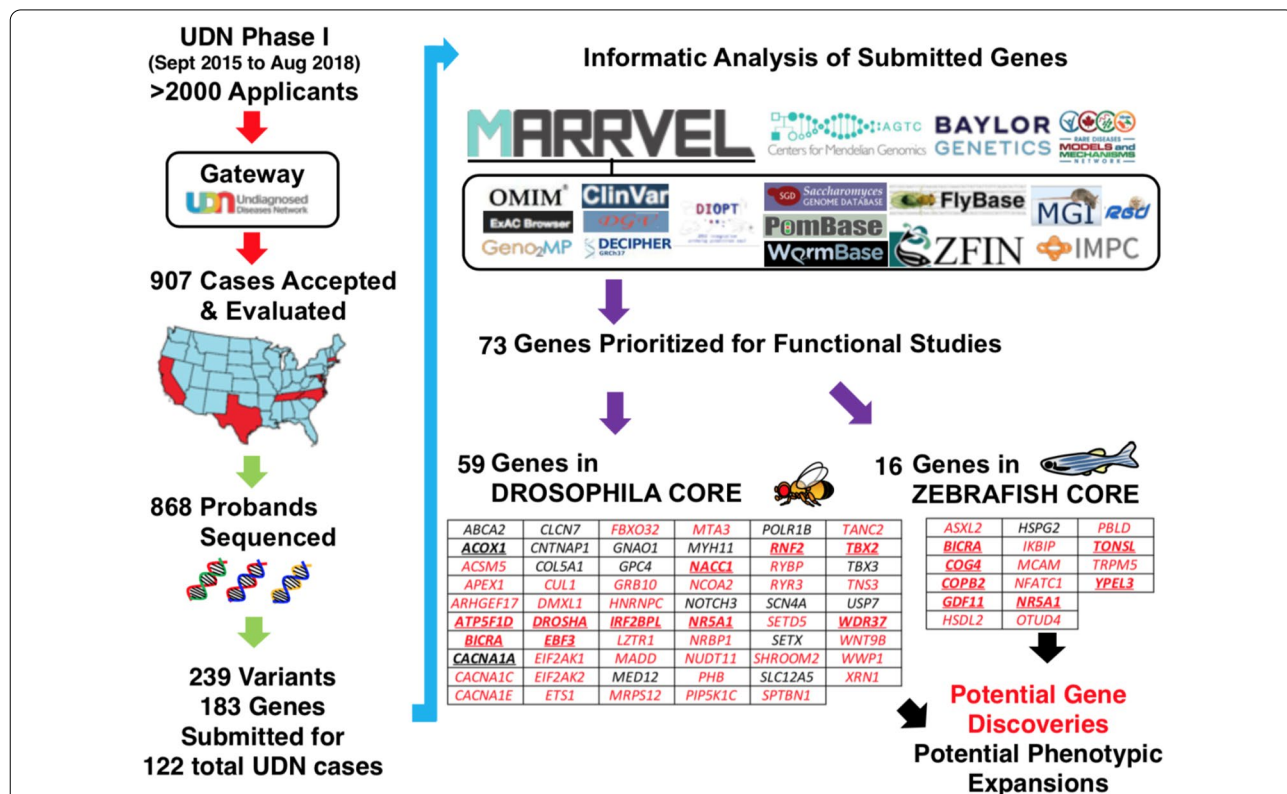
UDN Phase I
(Sept 2015 to Aug 2018)
>2000 Applicants

Gateway
UDN Undiagnosed Diseases Network

907 Cases Accepted & Evaluated

868 Probands Sequenced

239 Variants
183 Genes
Submitted for
122 total UDN cases

Informatic Analysis of Submitted Genes

MARRVEL
AGTC Centers for Mendelian Genomics
BAYLOR GENETICS
RARE DISEASES MODELS and MECHANISMS NETWORK

OMIM
ClinVar
ExAC Browser
DGV
DIOPT
Geno2MP
DECIPHER GRCh37
SGD Saccharomyces GENOME DATABASE
PomBase
WormBase
FlyBase
ZFIN
MGI
RGD
IMPC

73 Genes Prioritized for Functional Studies

59 Genes in DROSOPHILA CORE

| ABCA2 | CLCN7 | FBXO32 | MTA3 | POLR1B | TANC2 |
|---|---|---|---|---|---|
| ACOX1 | CNTNAP1 | GNAO1 | MYH11 | RNF2 | TBX2 |
| ACSM5 | COL5A1 | GPC4 | NACC1 | RYBP | TBX3 |
| APEX1 | CUL1 | GRB10 | NCOA2 | RYR3 | TNS3 |
| ARHGEF17 | DMXL1 | HNRNPC | NOTCH3 | SCN4A | USP7 |
| ATP5F1D | DROSHA | IRF2BPL | NR5A1 | SETD5 | WDR37 |
| BICRA | EBF3 | LZTR1 | NRBP1 | SETX | WNT9B |
| CACNA1A | EIF2AK1 | MADD | NUDT11 | SHROOM2 | WWP1 |
| CACNA1C | EIF2AK2 | MED12 | PHB | SLC12A5 | XRN1 |
| CACNA1E | ETS1 | MRPS12 | PIP5K1C | SPTBN1 | |

16 Genes in ZEBRAFISH CORE

| ASXL2 | HSPG2 | PBLD |
|---|---|---|
| BICRA | IKBIP | TONSL |
| COG4 | MCAM | TRPM5 |
| COPB2 | NFATC1 | YPEL3 |
| GDF11 | NR5A1 | |
| HSDL2 | OTUD4 | |

Potential Gene Discoveries
Potential Phenotypic Expansions